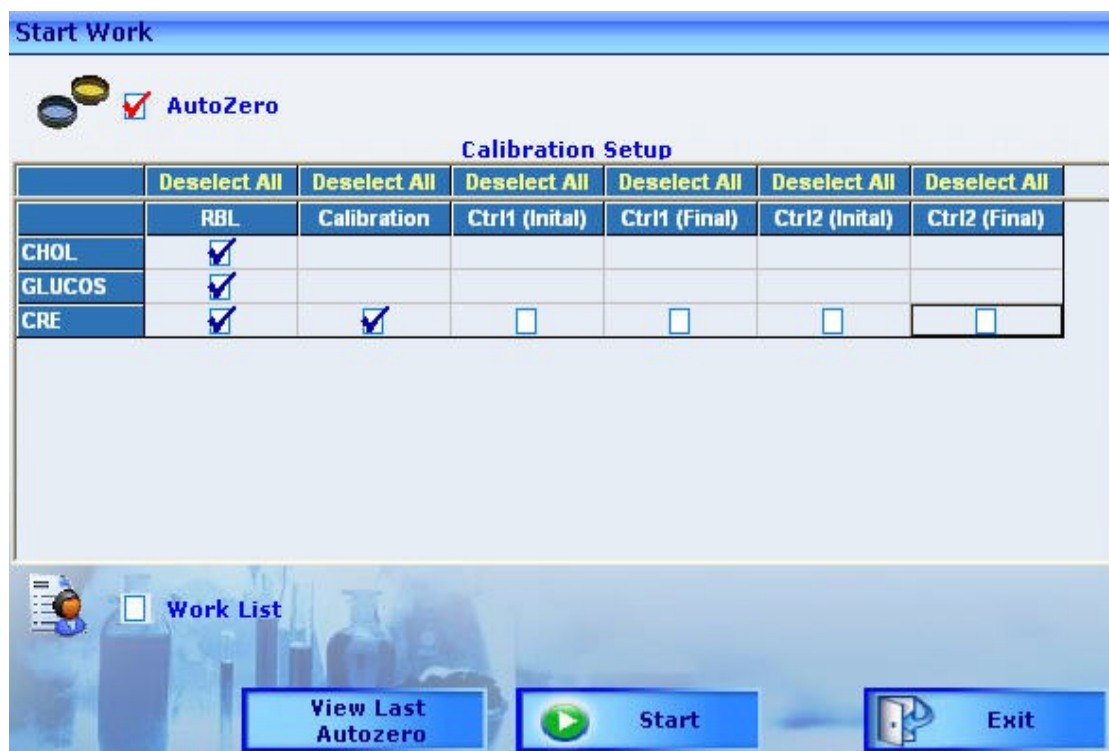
Start Work

AutoZero

Calibration Setup

| | Deselect All | Deselect All | Deselect All | Deselect All | Deselect All | Deselect All |
|---|---|---|---|---|---|---|
| | RBL | Calibration | Ctrl1 (Inital) | Ctrl1 (Final) | Ctrl2 (Inital) | Ctrl2 (Final) |
| CHOL | ☑ | | | | | |
| GLUCOS | ☑ | | | | | |
| CRE | ☑ | ☑ | ☐ | ☐ | ☐ | ☐ |

Work List

View Last Autozero

Start

Exit